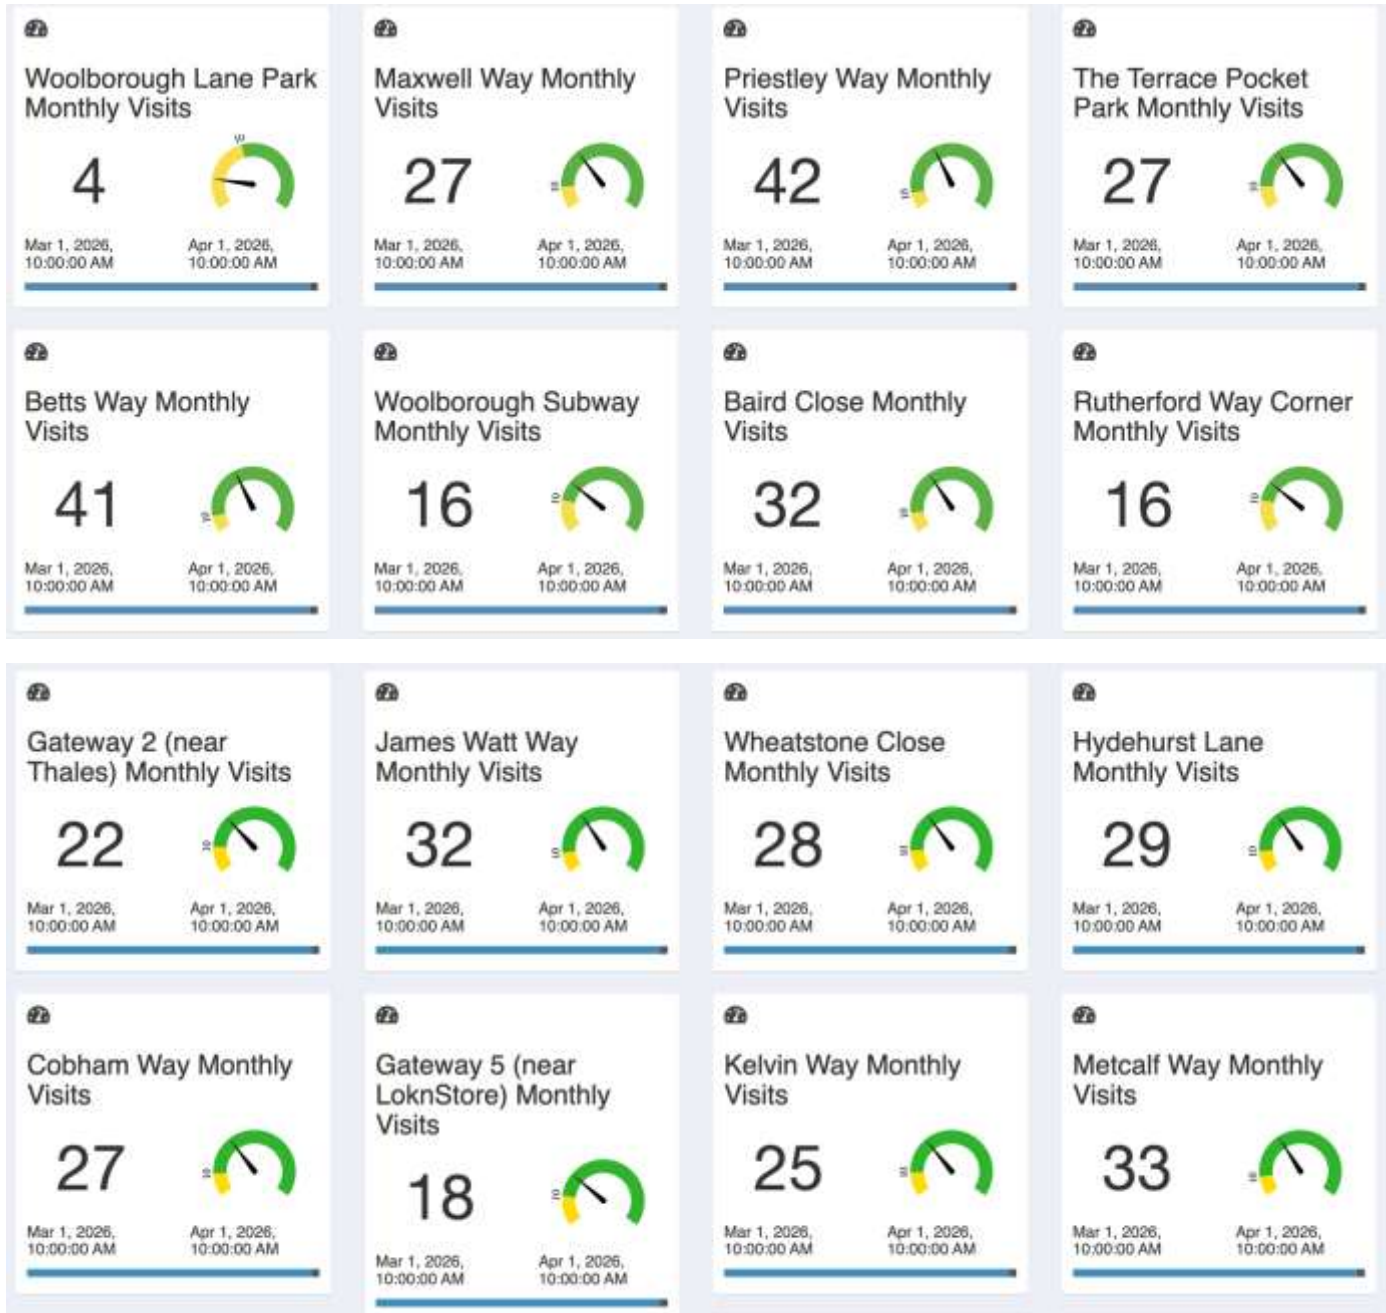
Woolborough Lane Park Monthly Visits

4

Mar 1, 2026, 10:00:00 AM

Apr 1, 2026, 10:00:00 AM

Maxwell Way Monthly Visits

27

Mar 1, 2026, 10:00:00 AM

Apr 1, 2026, 10:00:00 AM

Priestley Way Monthly Visits

42

Mar 1, 2026, 10:00:00 AM

Apr 1, 2026, 10:00:00 AM

The Terrace Pocket Park Monthly Visits

27

Mar 1, 2026, 10:00:00 AM

Apr 1, 2026, 10:00:00 AM

Betts Way Monthly Visits

41

Mar 1, 2026, 10:00:00 AM

Apr 1, 2026, 10:00:00 AM

Woolborough Subway Monthly Visits

16

Mar 1, 2026, 10:00:00 AM

Apr 1, 2026, 10:00:00 AM

Baird Close Monthly Visits

32

Mar 1, 2026, 10:00:00 AM

Apr 1, 2026, 10:00:00 AM

Rutherford Way Corner Monthly Visits

16

Mar 1, 2026, 10:00:00 AM

Apr 1, 2026, 10:00:00 AM

Gateway 2 (near Thales) Monthly Visits

22

Mar 1, 2026, 10:00:00 AM

Apr 1, 2026, 10:00:00 AM

James Watt Way Monthly Visits

32

Mar 1, 2026, 10:00:00 AM

Apr 1, 2026, 10:00:00 AM

Wheatstone Close Monthly Visits

28

Mar 1, 2026, 10:00:00 AM

Apr 1, 2026, 10:00:00 AM

Hydehurst Lane Monthly Visits

29

Mar 1, 2026, 10:00:00 AM

Apr 1, 2026, 10:00:00 AM

Cobham Way Monthly Visits

27

Mar 1, 2026, 10:00:00 AM

Apr 1, 2026, 10:00:00 AM

Gateway 5 (near LoknStore) Monthly Visits

18

Mar 1, 2026, 10:00:00 AM

Apr 1, 2026, 10:00:00 AM

Kelvin Way Monthly Visits

25

Mar 1, 2026, 10:00:00 AM

Apr 1, 2026, 10:00:00 AM

Metcalf Way Monthly Visits

33

Mar 1, 2026, 10:00:00 AM

Apr 1, 2026, 10:00:00 AM